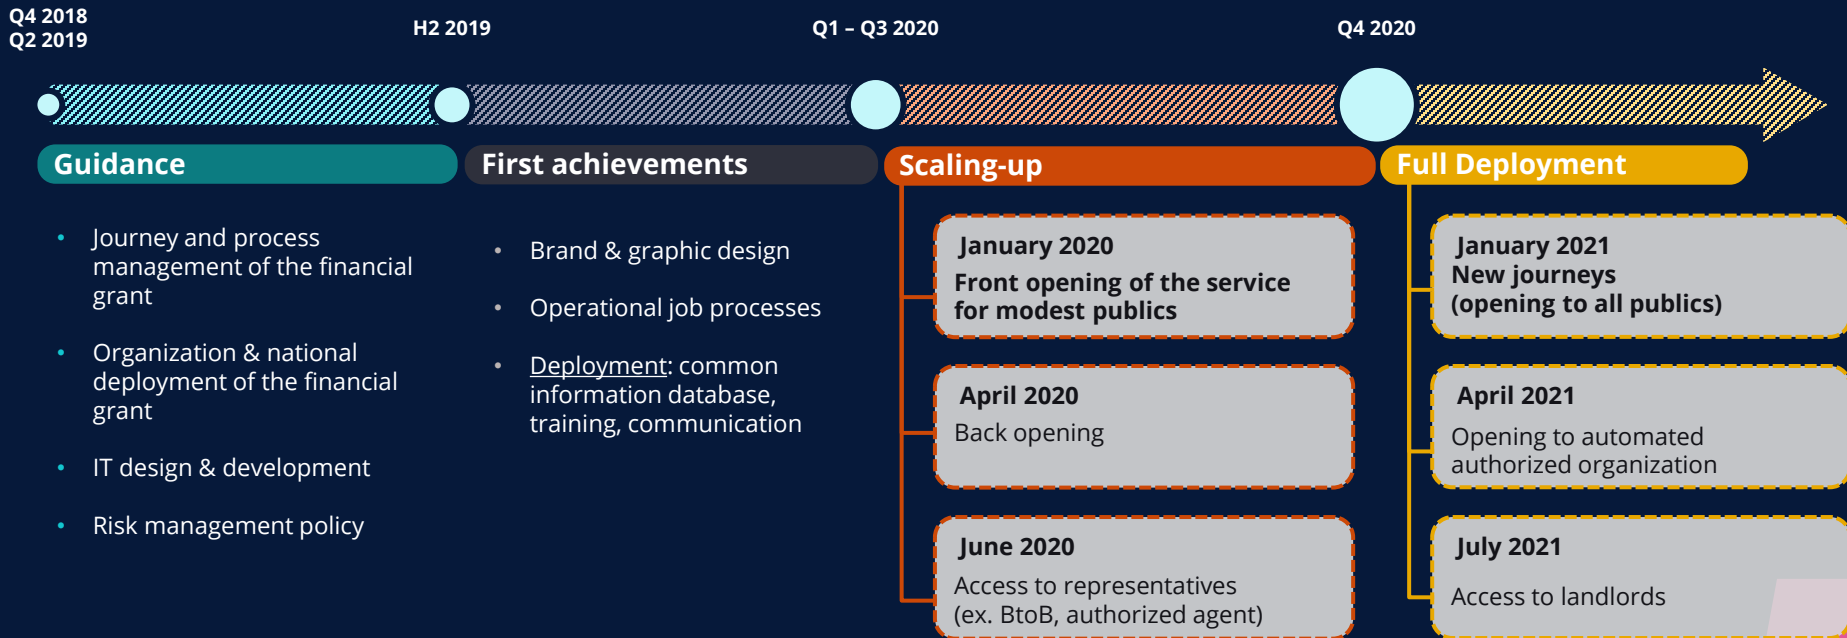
Q4 2018
Q2 2019

H2 2019

Q1 – Q3 2020

Q4 2020

Guidance

First achievements

Scaling-up

Full Deployment

• Journey and process management of the financial grant

• Organization & national deployment of the financial grant

• IT design & development

• Risk management policy

• Brand & graphic design

• Operational job processes

• Deployment: common information database, training, communication

January 2020
Front opening of the service for modest publics

April 2020
Back opening

June 2020
Access to representatives (ex. BtoB, authorized agent)

January 2021
New journeys (opening to all publics)

April 2021
Opening to automated authorized organization

July 2021
Access to landlords